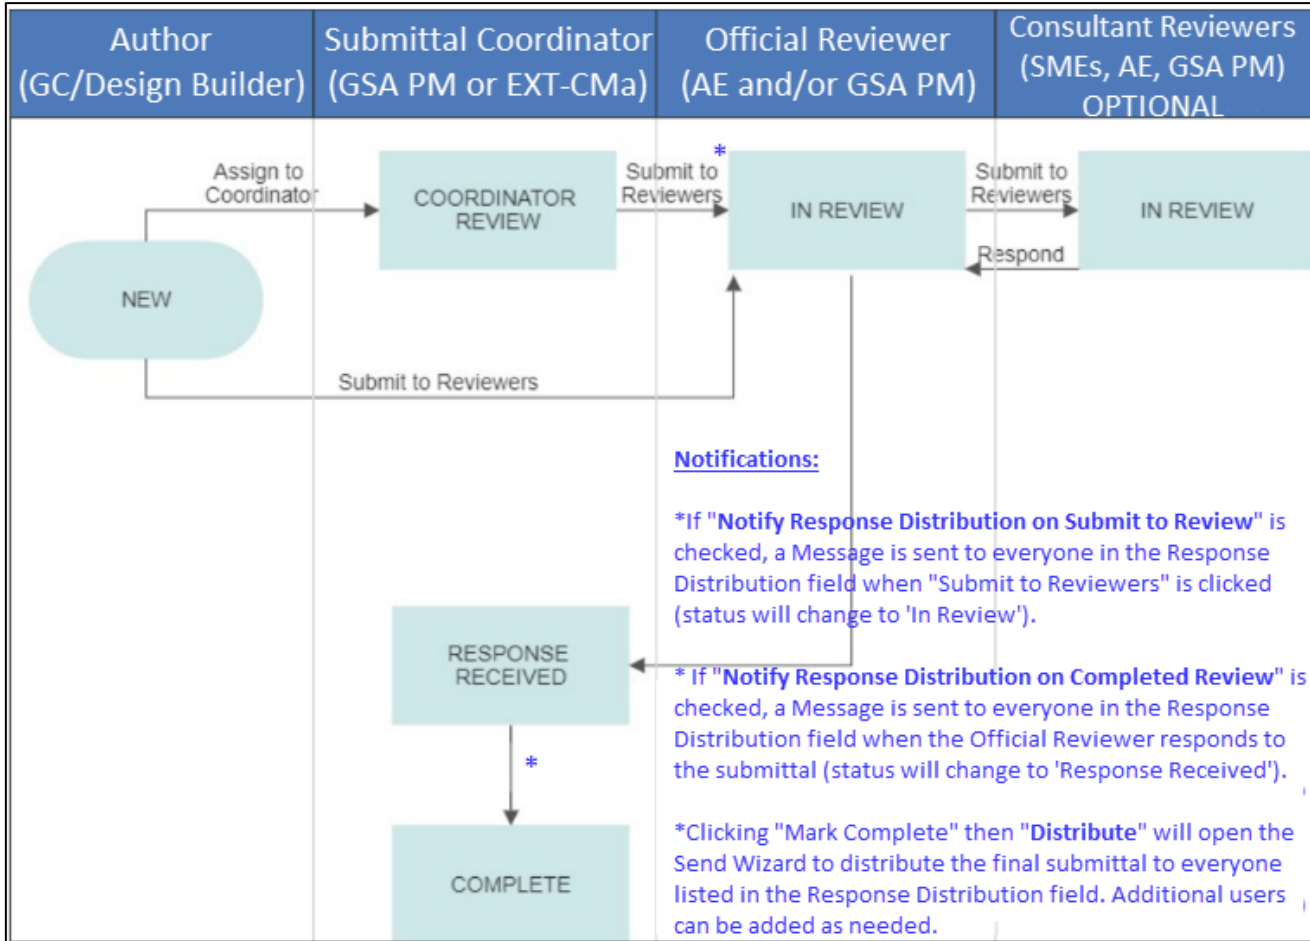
| Author (GC/Design Builder) | Submittal Coordinator (GSA PM or EXT-CMa) | Official Reviewer (AE and/or GSA PM) | Consultant Reviewers (SMEs, AE, GSA PM) OPTIONAL |
|---|---|---|---|

Assign to Coordinator

COORDINATOR REVIEW

Submit to Reviewers

*

IN REVIEW

Submit to Reviewers

IN REVIEW

Respond

NEW

Submit to Reviewers

Notifications:

*If "Notify Response Distribution on Submit to Review" is checked, a Message is sent to everyone in the Response Distribution field when "Submit to Reviewers" is clicked (status will change to 'In Review').

RESPONSE RECEIVED

* If "Notify Response Distribution on Completed Review" is checked, a Message is sent to everyone in the Response Distribution field when the Official Reviewer responds to the submittal (status will change to 'Response Received').

*

COMPLETE

*Clicking "Mark Complete" then "Distribute" will open the Send Wizard to distribute the final submittal to everyone listed in the Response Distribution field. Additional users can be added as needed.